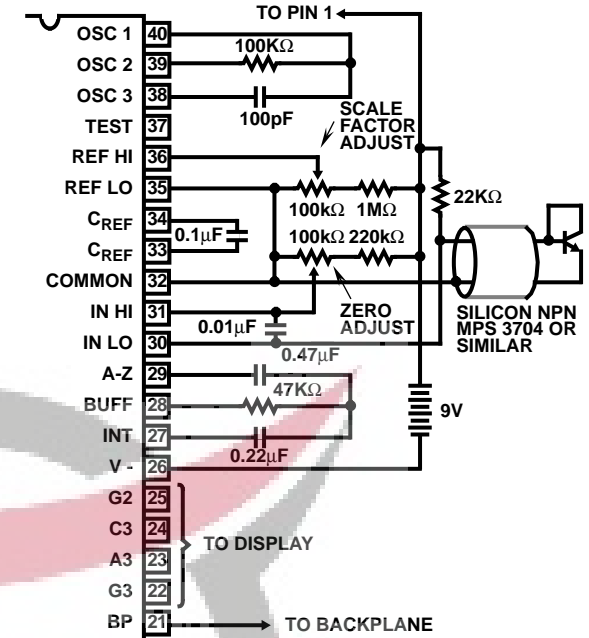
TO PIN 1

OSC 1 40
OSC 2 39
OSC 3 38
TEST 37
REF HI 36
REF LO 35
$C_{REF}$ 34
$C_{REF}$ 33
COMMON 32
IN HI 31
IN LO 30
A-Z 29
BUFF 28
INT 27
V - 26
G2 25
C3 24
A3 23
G3 22
BP 21

100KΩ
100pF
SCALE FACTOR ADJUST
22KΩ
100kΩ 1MΩ
0.1μF
100kΩ 220kΩ
ZERO ADJUST
0.01μF
0.47μF
SILICON NPN MPS 3704 OR SIMILAR
47KΩ
9V
0.22μF
TO DISPLAY
TO BACKPLANE